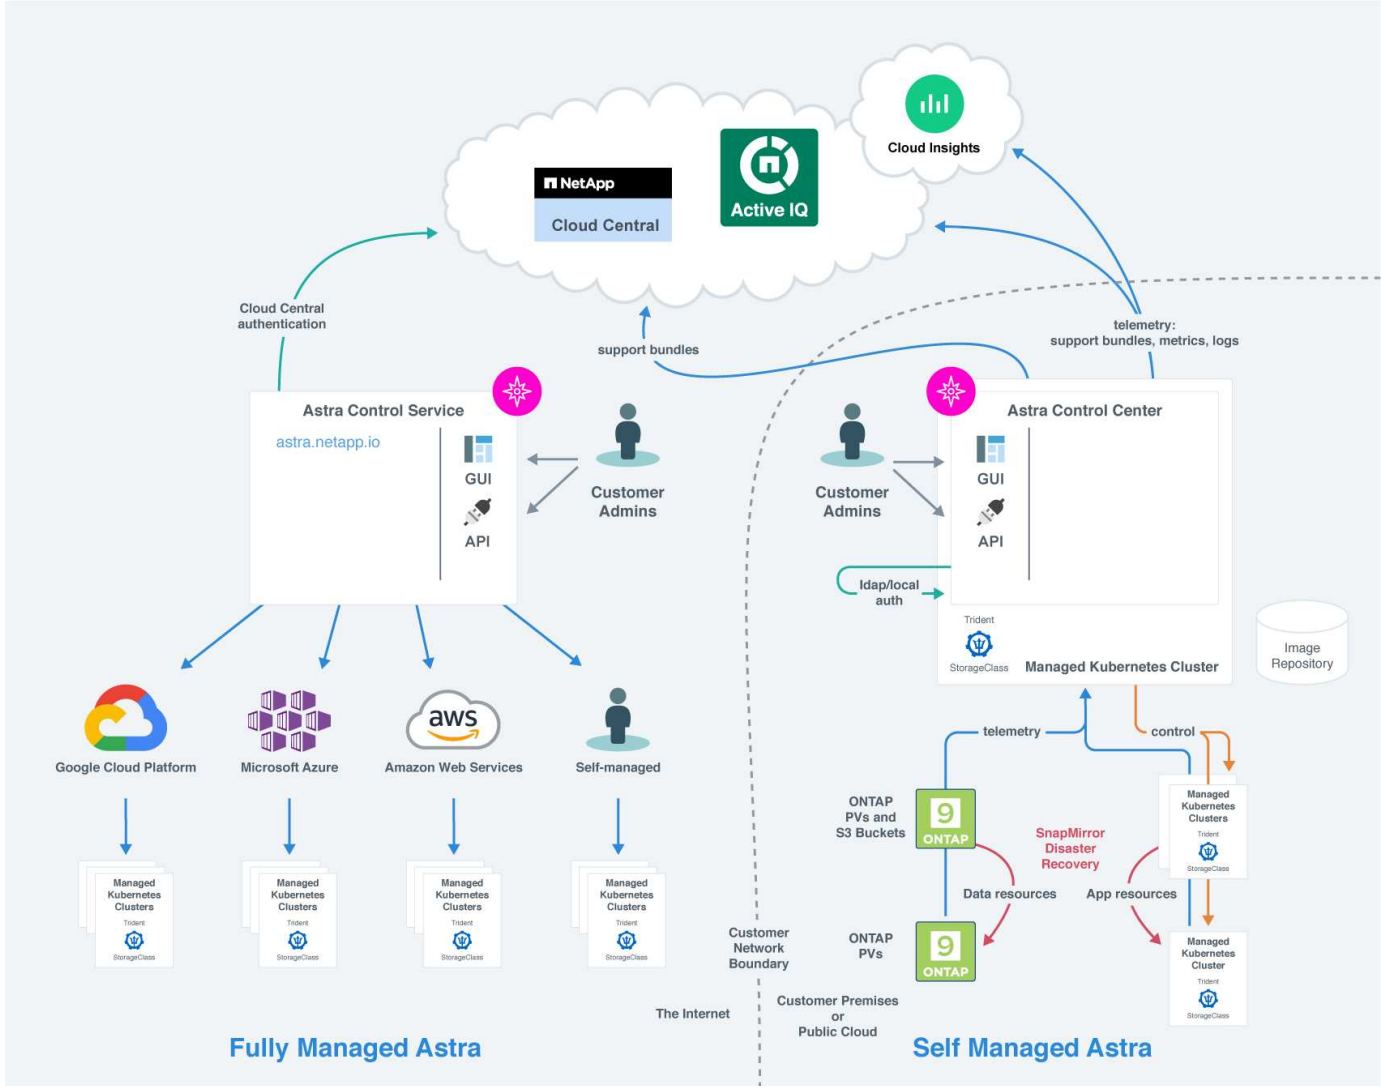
NetApp
Cloud Central

Active IQ

Cloud Insights

Cloud Central authentication

support bundles

telemetry: support bundles, metrics, logs

Astra Control Service
astra.netapp.io
GUI
API

Customer Admins

Customer Admins

Astra Control Center
GUI
API

ldap/local auth

Trident
StorageClass
Managed Kubernetes Cluster

Image Repository

Google Cloud Platform

Microsoft Azure

aws
Amazon Web Services

Self-managed

Managed Kubernetes Clusters
Trident
StorageClass

Managed Kubernetes Clusters
Trident
StorageClass

Managed Kubernetes Clusters
Trident
StorageClass

Managed Kubernetes Clusters
Trident
StorageClass

telemetry

control

ONTAP PVs and S3 Buckets

ONTAP

SnapMirror Disaster Recovery

Data resources

App resources

Managed Kubernetes Clusters
Trident
StorageClass

ONTAP PVs

ONTAP

Managed Kubernetes Cluster
Trident
StorageClass

Customer Network Boundary

The Internet

Customer Premises or Public Cloud

Fully Managed Astra

Self Managed Astra